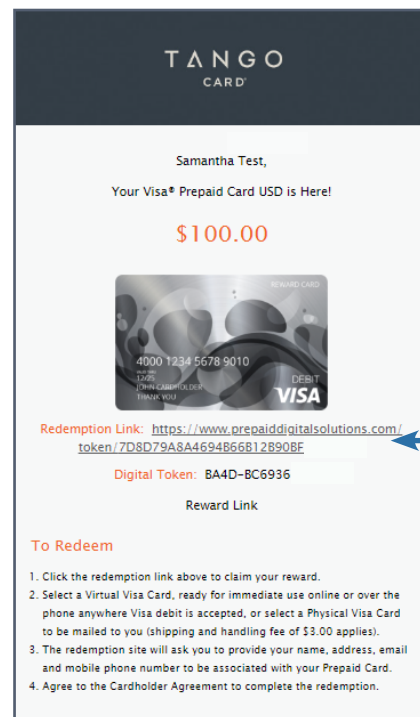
TANGO
CARD

Samantha Test,

Your Visa® Prepaid Card USD is Here!

$100.00

REWARD CARD
4000 1234 5678 9010
VALID THRU 12/25
JOHN CARDHOLDER
THANK YOU
DEBIT
VISA

Redemption Link: https://www.prepaiddigitalsolutions.com/token/7D8D79A8A4694B66B12890BF

Digital Token: BA4D-BC6936

Reward Link

To Redeem

1. Click the redemption link above to claim your reward.
2. Select a Virtual Visa Card, ready for immediate use online or over the phone anywhere Visa debit is accepted, or select a Physical Visa Card to be mailed to you (shipping and handling fee of $3.00 applies).
3. The redemption site will ask you to provide your name, address, email and mobile phone number to be associated with your Prepaid Card.
4. Agree to the Cardholder Agreement to complete the redemption.